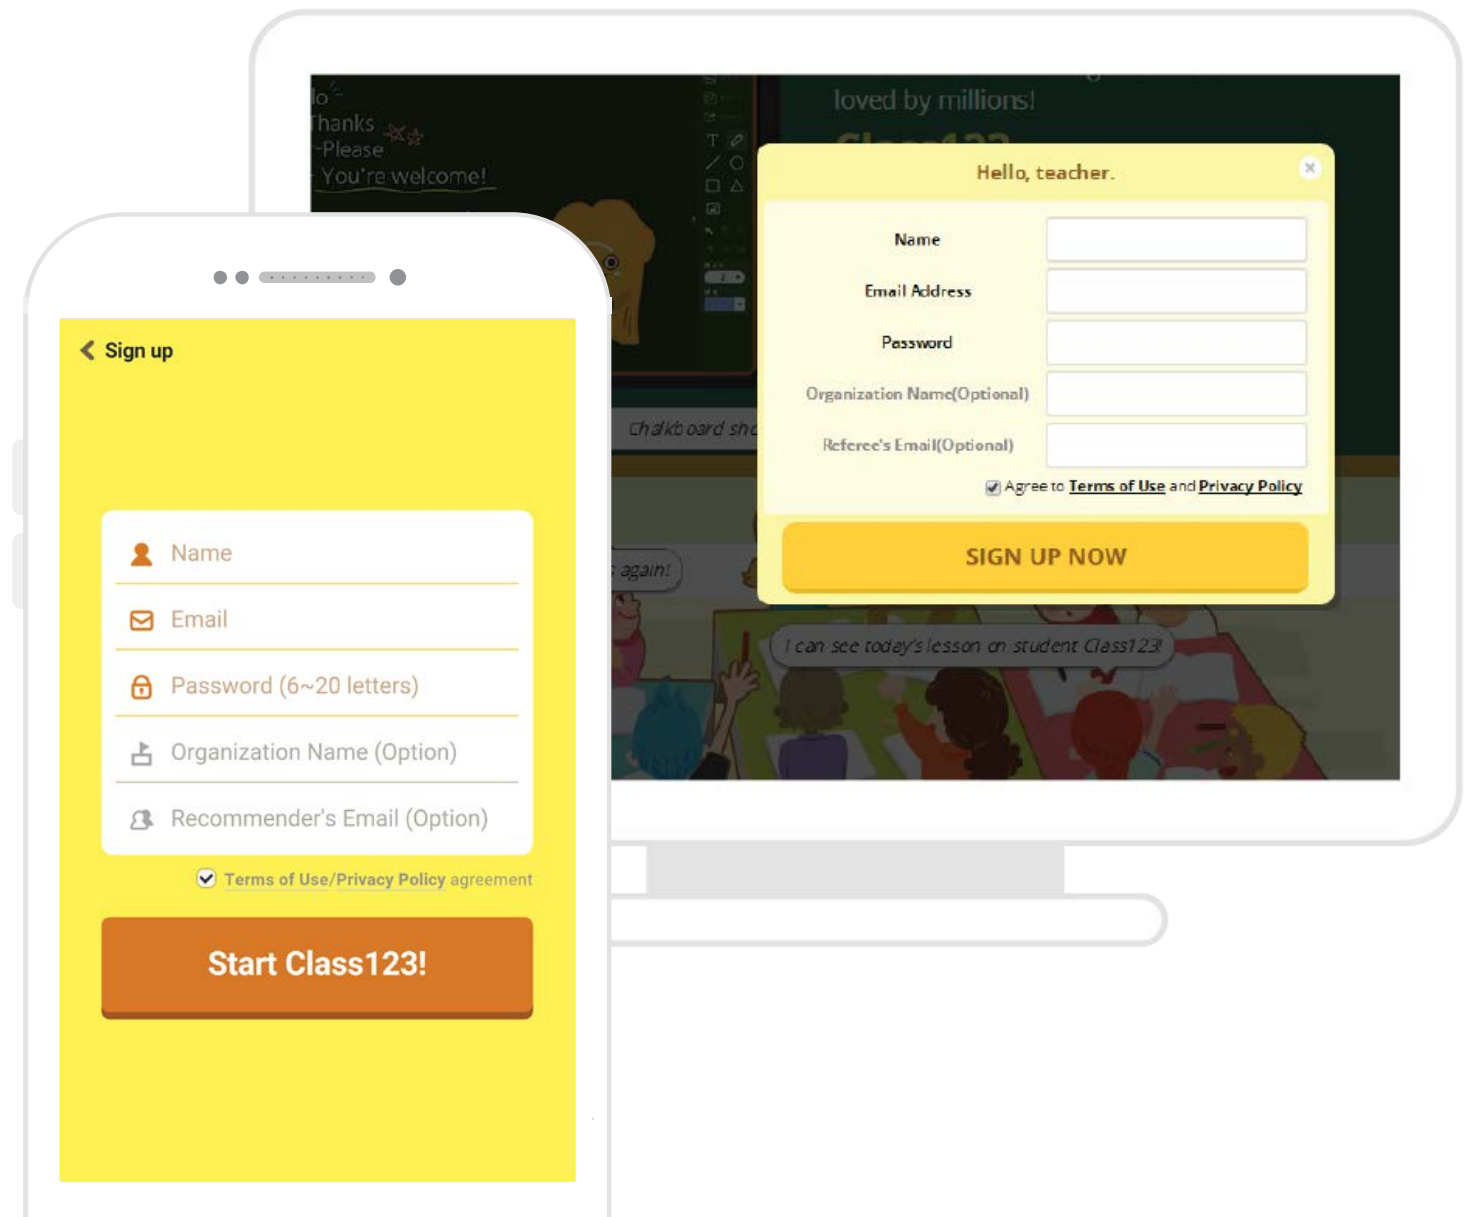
lo
Thanks
Please
You're welcome!

loved by millions!

Chalkboard sh

again!

I can see today's lesson on student Class123!

Hello, teacher.

×

Name

Email Address

Password

Organization Name(Optional)

Referee's Email(Optional)

Agree to Terms of Use and Privacy Policy

SIGN UP NOW

Sign up

Name

Email

Password (6~20 letters)

Organization Name (Option)

Recommender's Email (Option)

Terms of Use/Privacy Policy agreement

Start Class123!